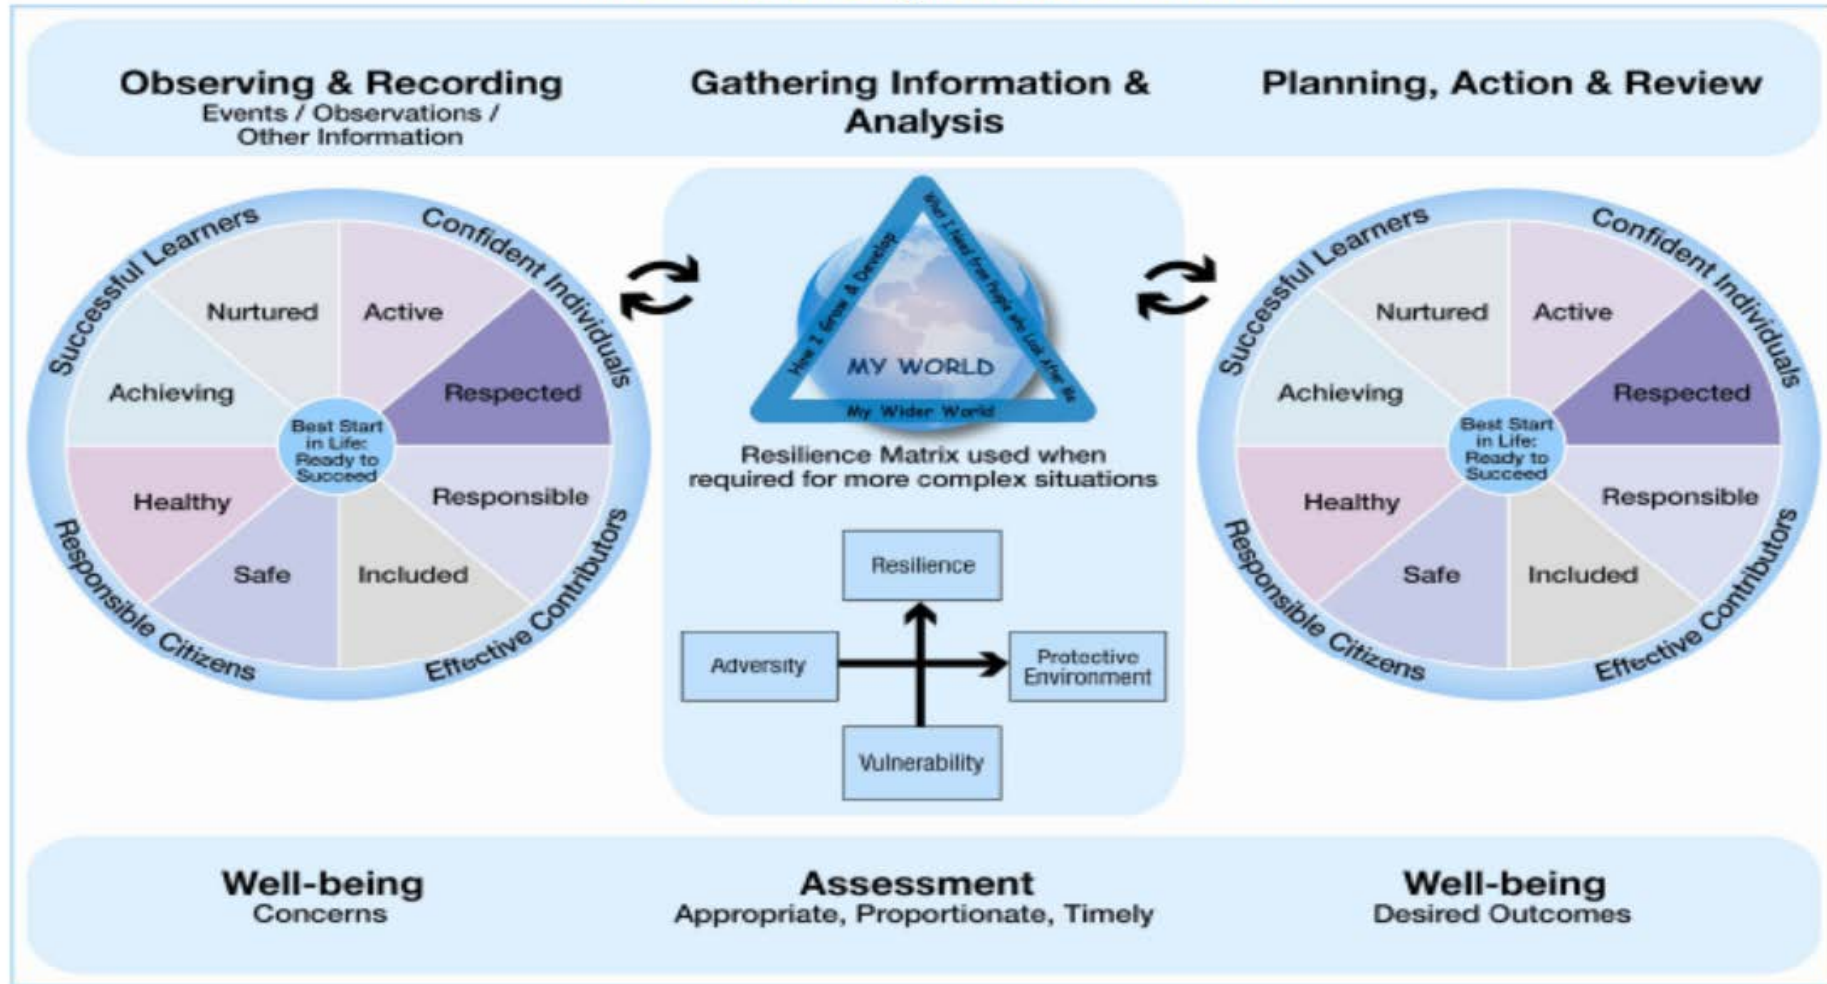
Observing & Recording
Events / Observations / Other Information

Gathering Information & Analysis

Planning, Action & Review

Successful Learners
Confident Individuals
Responsible Citizens
Effective Contributors
Nurtured
Active
Achieving
Respected
Best Start in Life: Ready to Succeed
Healthy
Responsible
Safe
Included

How I Grow & Develop
What I Need from People who Look After Me
My Wider World
MY WORLD

Resilience Matrix used when required for more complex situations

Resilience
Adversity
Protective Environment
Vulnerability

Successful Learners
Confident Individuals
Responsible Citizens
Effective Contributors
Nurtured
Active
Achieving
Respected
Best Start in Life: Ready to Succeed
Healthy
Responsible
Safe
Included

Well-being
Concerns

Assessment
Appropriate, Proportionate, Timely

Well-being
Desired Outcomes